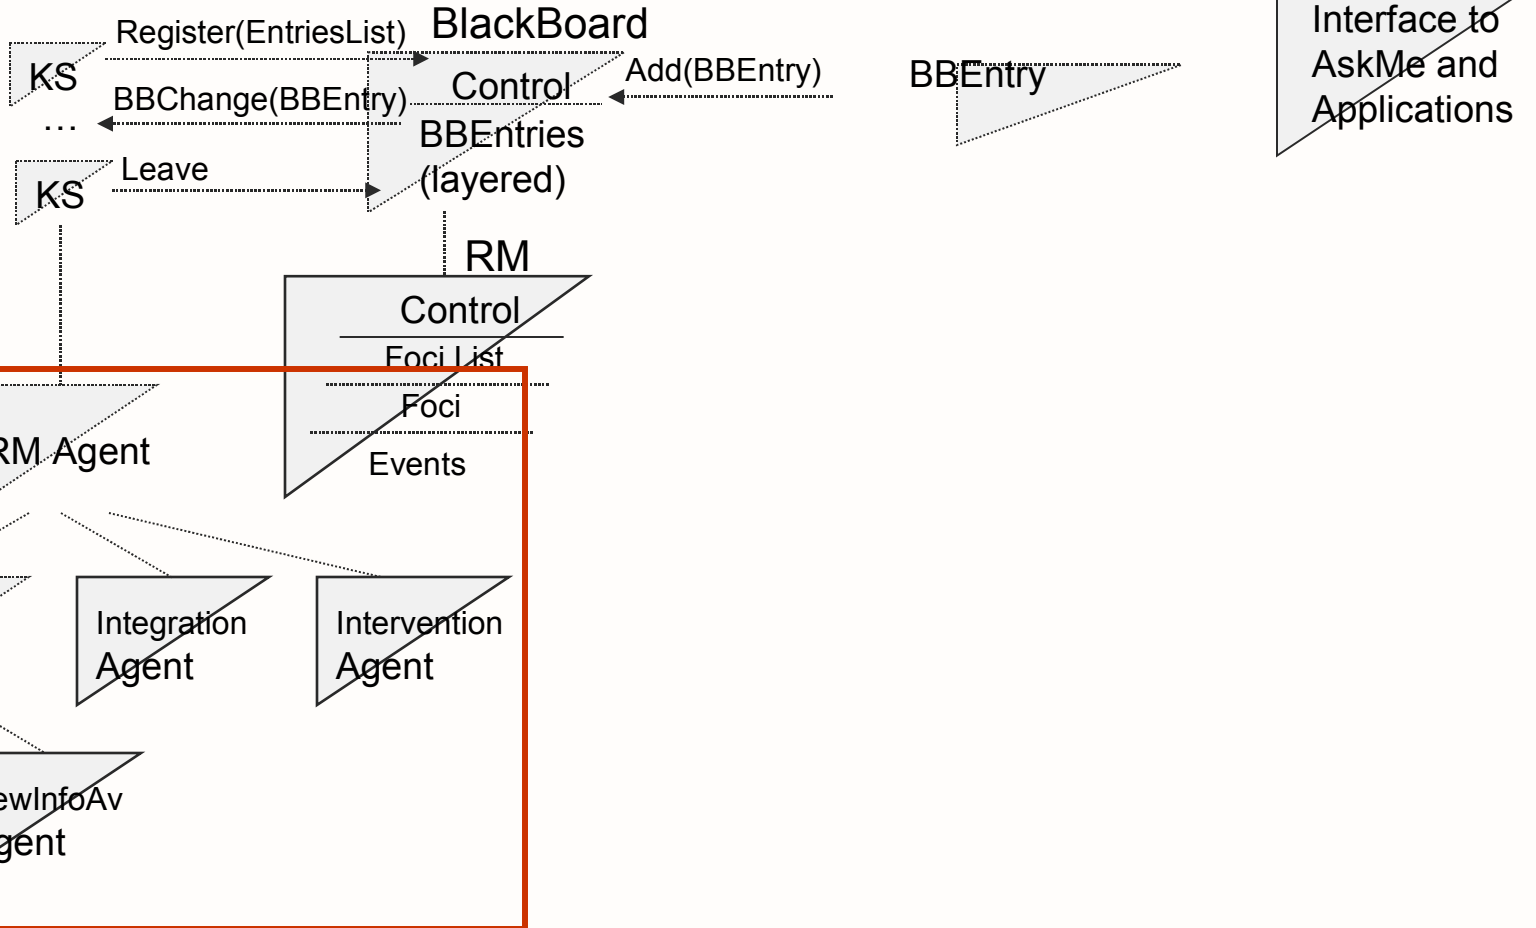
Register(EntriesList)
BlackBoard
KS
Control
Add(BBEntry)
BBEntry
Interface to AskMe and Applications
BBChange(BBEntry)
…
BBEntries (layered)
Leave
KS
RM
Control
Foci List
Foci
Events
RM Agent
Integration Agent
Intervention Agent
ewInfoAv
gent